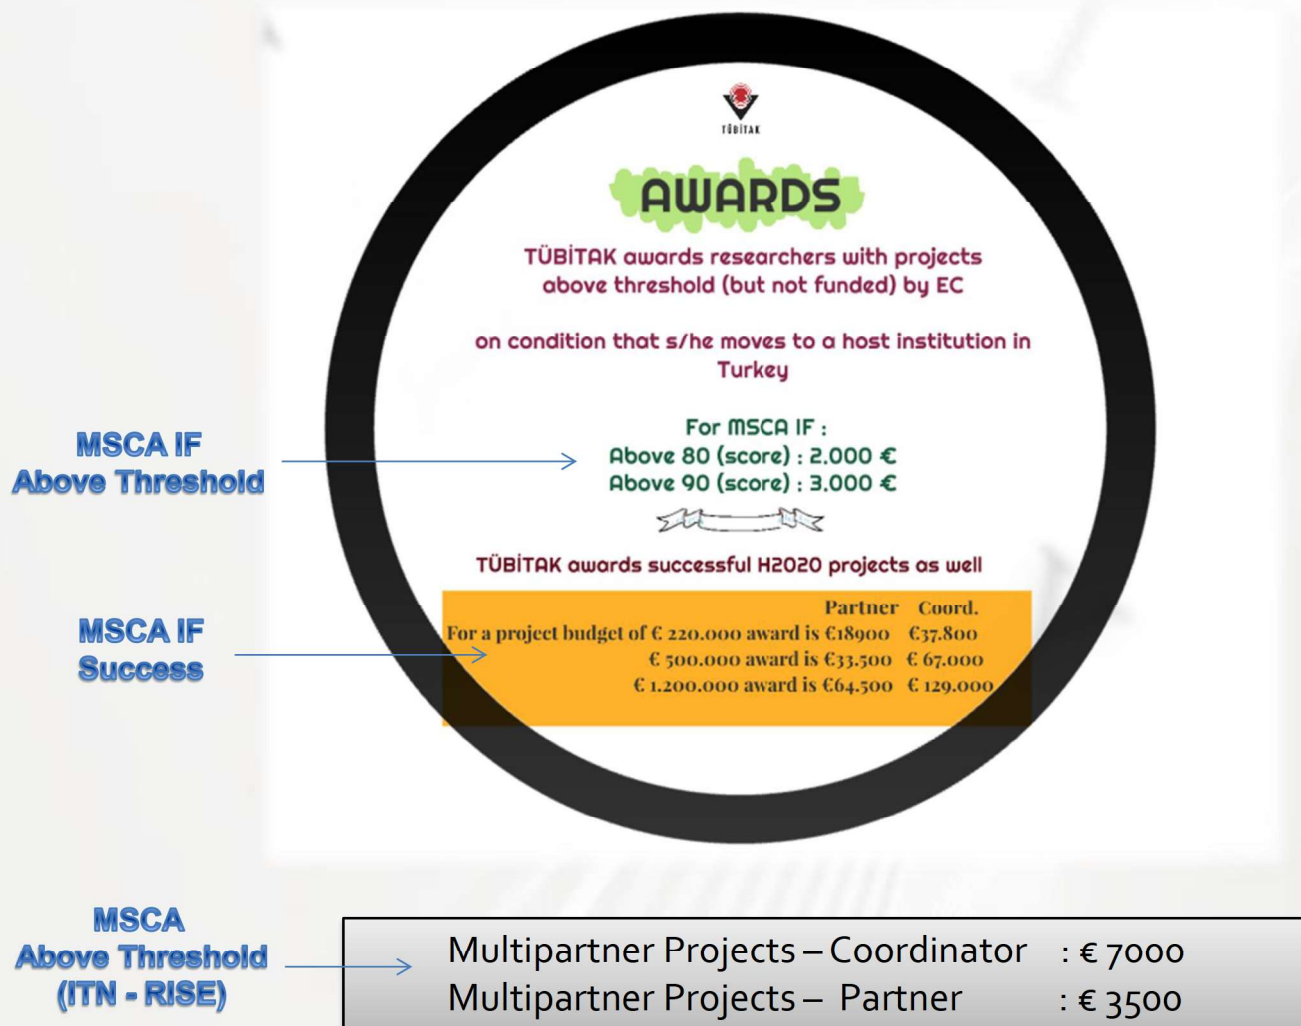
MSCA IF
Above Threshold

MSCA IF
Success

TÜBİTAK

AWARDS

TÜBİTAK awards researchers with projects above threshold (but not funded) by EC

on condition that s/he moves to a host institution in Turkey

For MSCA IF :
Above 80 (score) : 2.000 €
Above 90 (score) : 3.000 €

TÜBİTAK awards successful H2020 projects as well

| | Partner | Coord. |
|---|---|---|
| For a project budget of € 220.000 award is | €18900 | €37.800 |
| € 500.000 award is | €33.500 | € 67.000 |
| € 1.200.000 award is | €64.500 | € 129.000 |

MSCA
Above Threshold
(ITN - RISE)

Multipartner Projects – Coordinator : € 7000
Multipartner Projects – Partner : € 3500